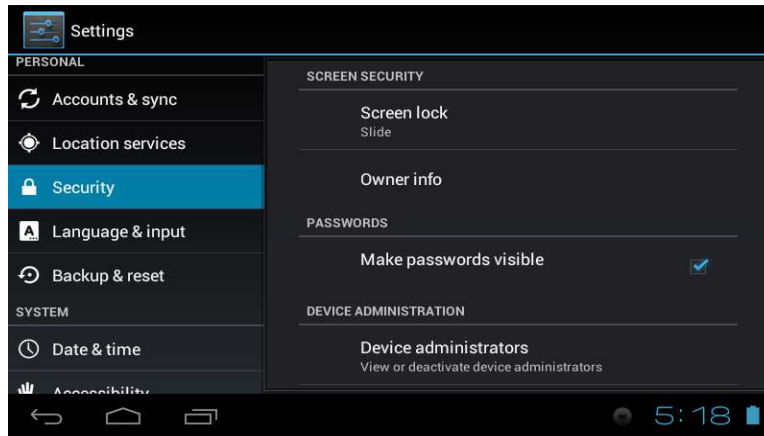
Settings

PERSONAL

Accounts & sync

Location services

Security

Language & input

Backup & reset

SYSTEM

Date & time

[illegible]

SCREEN SECURITY

Screen lock
Slide

Owner info

PASSWORDS

Make passwords visible

DEVICE ADMINISTRATION

Device administrators
View or deactivate device administrators

5:18